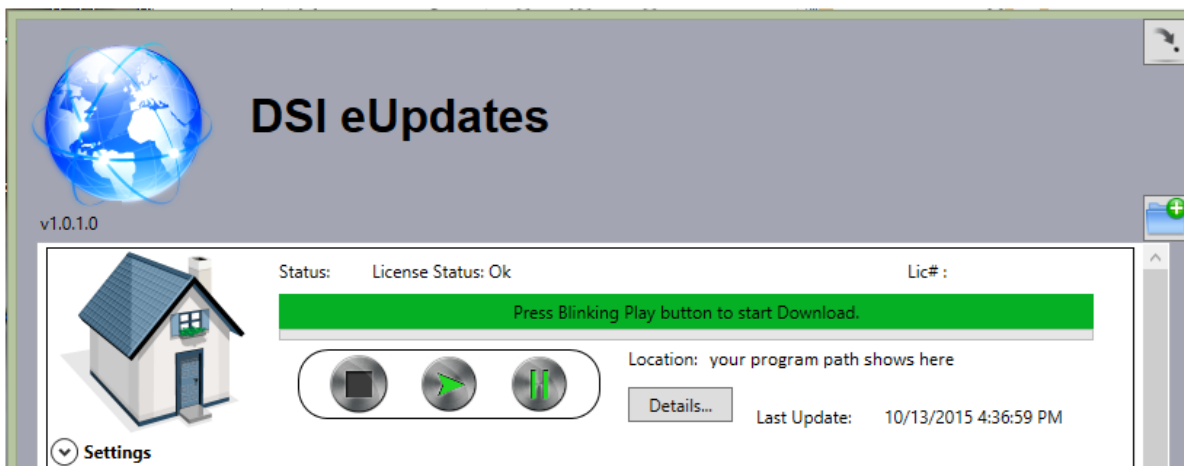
DSI eUpdates

v1.0.1.0

Status: License Status: Ok Lic# :

Press Blinking Play button to start Download.

Location: your program path shows here

Details...

Last Update: 10/13/2015 4:36:59 PM

Settings